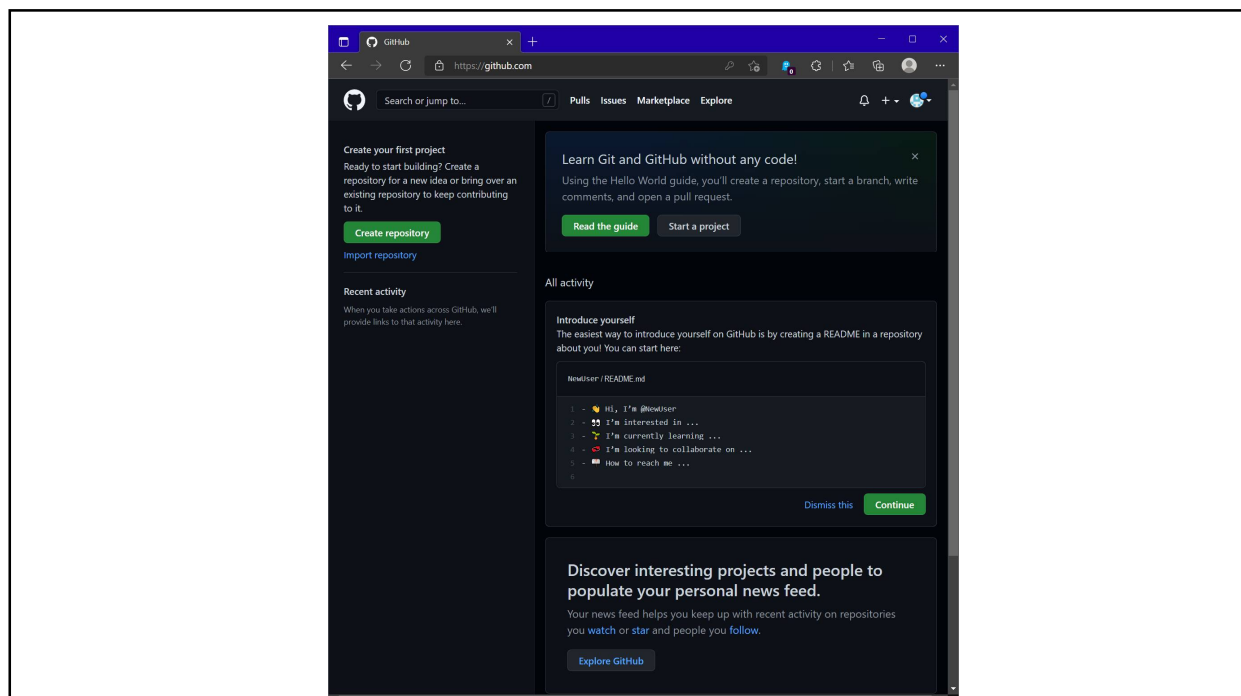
GitHub

https://github.com

Search or jump to...

/

Pulls Issues Marketplace Explore

Create your first project

Ready to start building? Create a repository for a new idea or bring over an existing repository to keep contributing to it.

Create repository

Import repository

Recent activity

When you take actions across GitHub, we'll provide links to that activity here.

Learn Git and GitHub without any code!

Using the Hello World guide, you'll create a repository, start a branch, write comments, and open a pull request.

Read the guide

Start a project

All activity

Introduce yourself

The easiest way to introduce yourself on GitHub is by creating a README in a repository about you! You can start here:

NewUser / README.md

1 - 👋 Hi, I'm @NewUser
2 - 👀 I'm interested in ...
3 - 🌱 I'm currently learning ...
4 - 💞️ I'm looking to collaborate on ...
5 - 📫 How to reach me ...
6

Dismiss this

Continue

Discover interesting projects and people to populate your personal news feed.

Your news feed helps you keep up with recent activity on repositories you watch or star and people you follow.

Explore GitHub